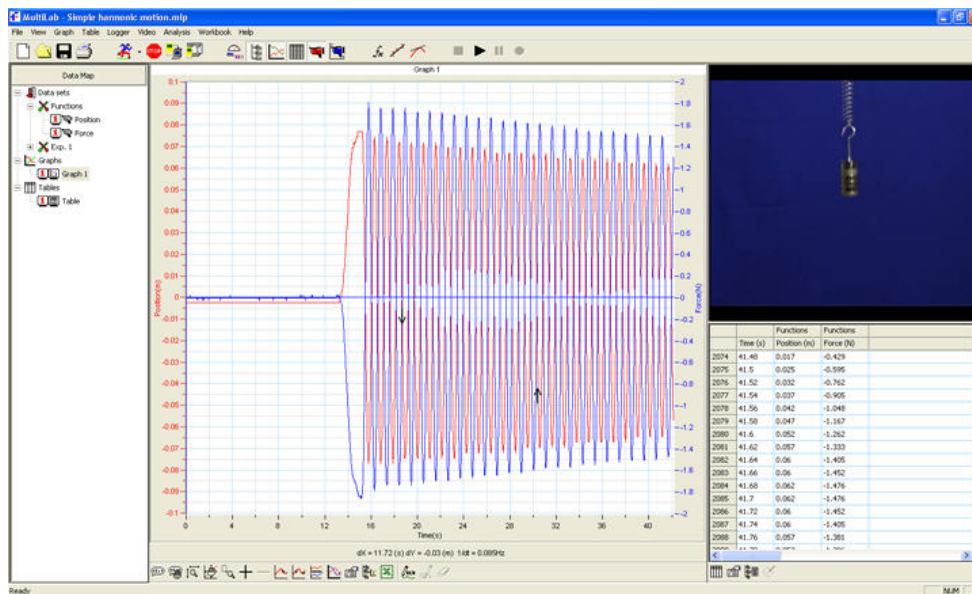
MultiLab - Simple harmonic motion.mlp

File View Graph Table Logger Video Analysis Workbook Help

Data Map

Data sets
Functions
Position
Force
Exp. 1
Graphs
Graph 1
Tables
Table

Graph 1

0.1
0.09
0.08
0.07
0.06
0.05
0.04
0.03
0.02
0.01
0
-0.01
-0.02
-0.03
-0.04
-0.05
-0.06
-0.07
-0.08
-0.09
-0.1

Position(m)

2
1.8
1.6
1.4
1.2
1
0.8
0.6
0.4
0.2
0
-0.2
-0.4
-0.6
-0.8
-1
-1.2
-1.4
-1.6
-1.8
-2

Force(N)

0 4 8 12 16 20 24 28 32 36 40

Time(s)

dX = 11.72 (s) dY = -0.03 (m) 1/dt = 0.085Hz

| | Time (s) | Functions Position (m) | Functions Force (N) |
|---|---|---|---|
| 2074 | 41.48 | 0.017 | -0.429 |
| 2075 | 41.5 | 0.025 | -0.595 |
| 2076 | 41.52 | 0.032 | -0.762 |
| 2077 | 41.54 | 0.037 | -0.905 |
| 2078 | 41.56 | 0.042 | -1.048 |
| 2079 | 41.58 | 0.047 | -1.167 |
| 2080 | 41.6 | 0.052 | -1.262 |
| 2081 | 41.62 | 0.057 | -1.333 |
| 2082 | 41.64 | 0.06 | -1.405 |
| 2083 | 41.66 | 0.06 | -1.452 |
| 2084 | 41.68 | 0.062 | -1.476 |
| 2085 | 41.7 | 0.062 | -1.476 |
| 2086 | 41.72 | 0.06 | -1.452 |
| 2087 | 41.74 | 0.06 | -1.405 |
| 2088 | 41.76 | 0.057 | -1.381 |

Ready

NUM